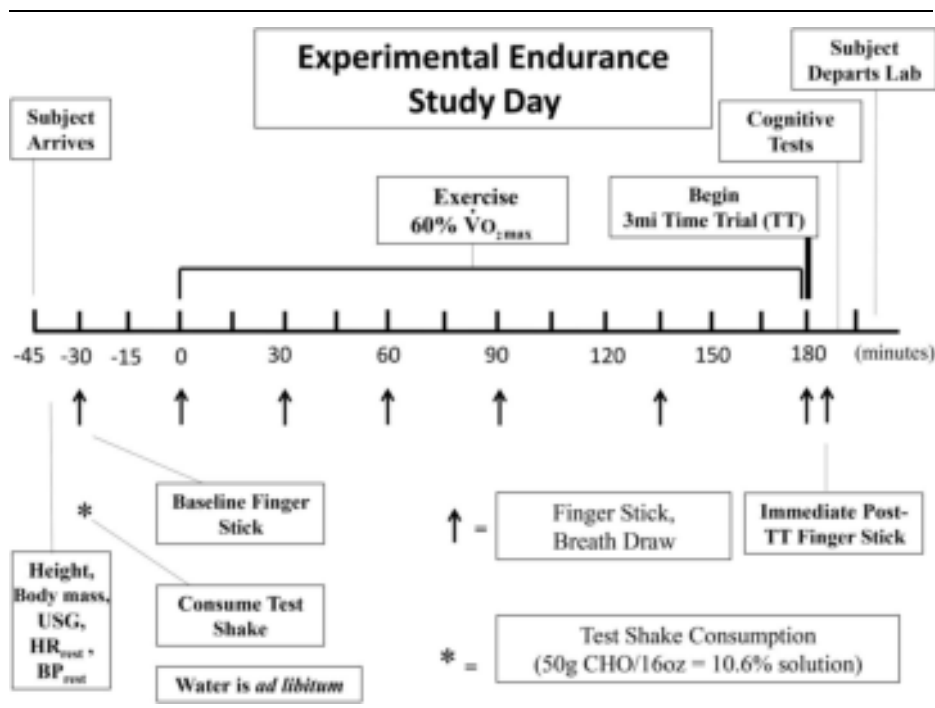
Experimental Endurance Study Day

Subject Departs Lab

Subject Arrives

Cognitive Tests

Exercise 60% $\dot{V}O_{2max}$

Begin 3mi Time Trial (TT)

-45 -30 -15 0 30 60 90 120 150 180 (minutes)

Baseline Finger Stick

*

Height, Body mass, USG, $HR_{rest}$, $BP_{rest}$

Consume Test Shake

Water is *ad libitum*

↑ = Finger Stick, Breath Draw

Immediate Post-TT Finger Stick

* = Test Shake Consumption (50g CHO/16oz = 10.6% solution)